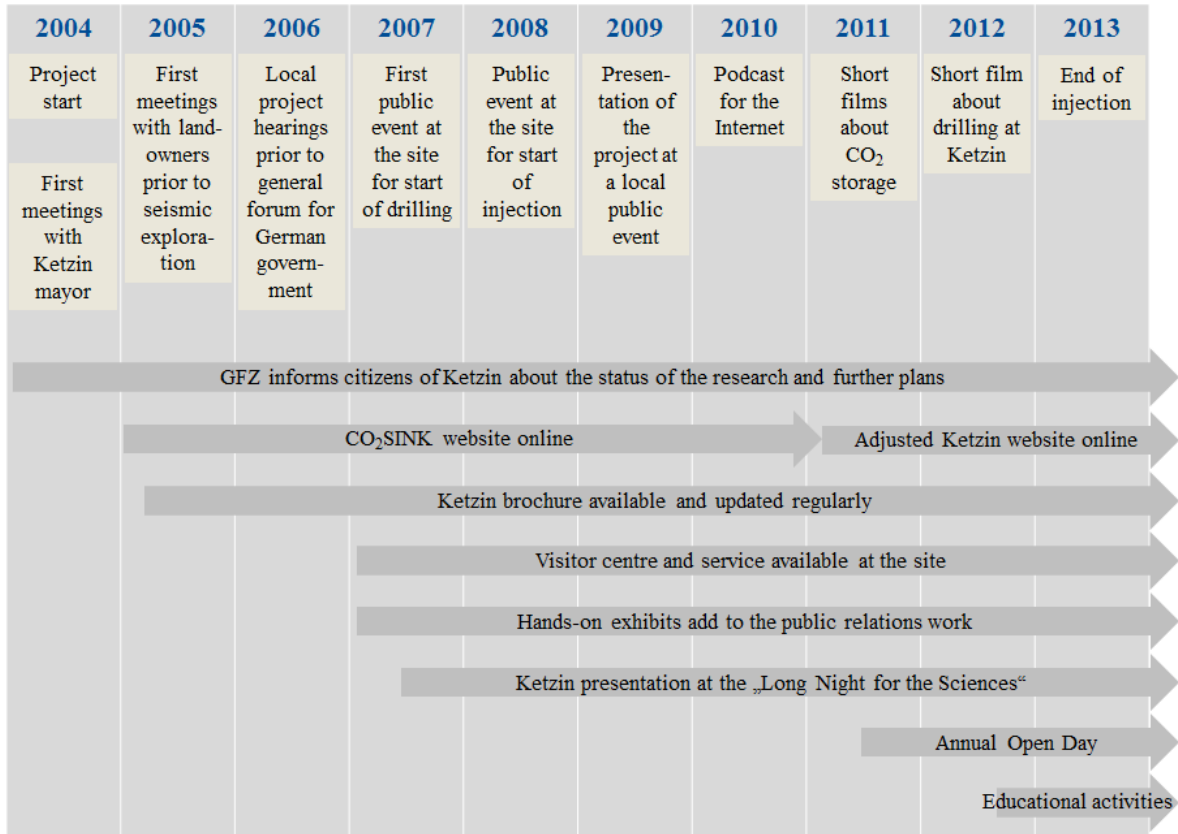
| 2004 | 2005 | 2006 | 2007 | 2008 | 2009 | 2010 | 2011 | 2012 | 2013 |
|---|---|---|---|---|---|---|---|---|---|
| Project start | First meetings with landowners prior to seismic exploration | Local project hearings prior to general forum for German government | First public event at the site for start of drilling | Public event at the site for start of injection | Presentation of the project at a local public event | Podcast for the Internet | Short films about $CO_2$ storage | Short film about drilling at Ketzin | End of injection |
| First meetings with Ketzin mayor | | | | | | | | | |

GFZ informs citizens of Ketzin about the status of the research and further plans

$CO_2$SINK website online

Adjusted Ketzin website online

Ketzin brochure available and updated regularly

Visitor centre and service available at the site

Hands-on exhibits add to the public relations work

Ketzin presentation at the „Long Night for the Sciences“

Annual Open Day

Educational activities